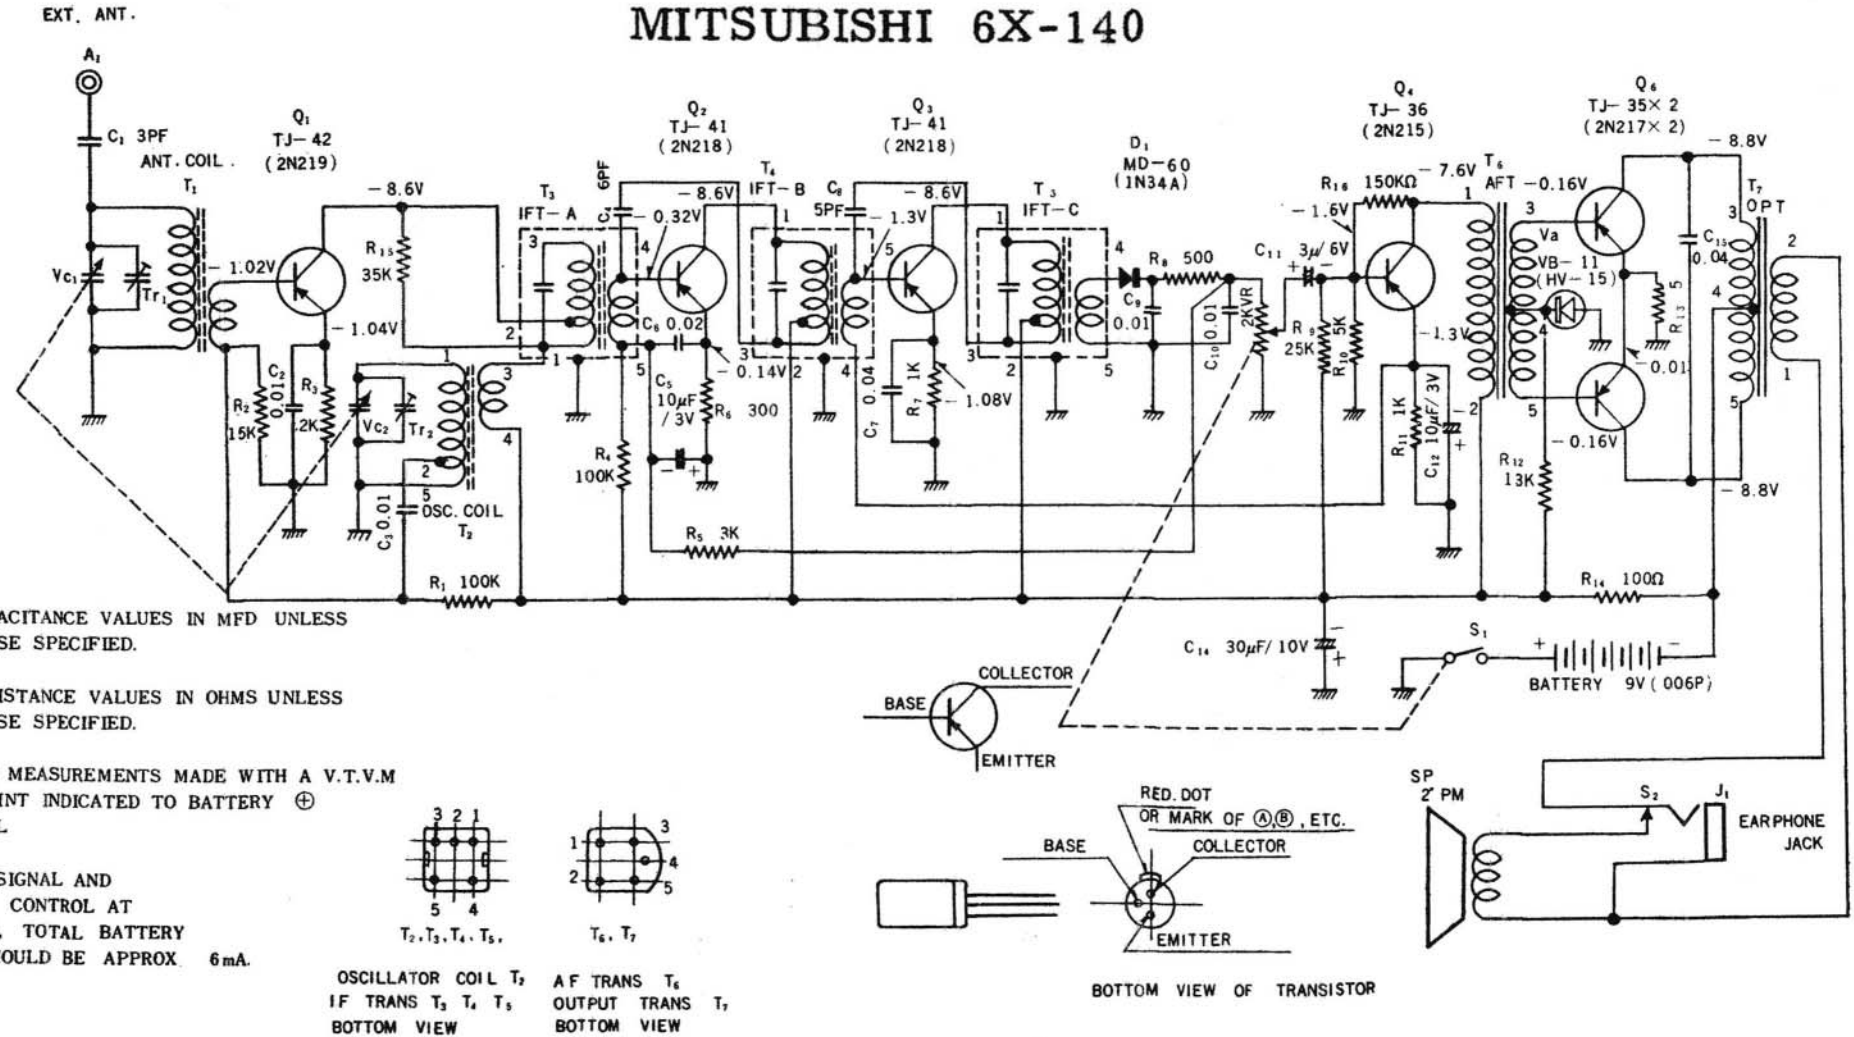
MITSUBISHI 6X-140

EXT. ANT.

$A_1$

$C_1$ 3PF

ANT. COIL

$T_1$

$V_{C1}$

$T_{r1}$

$Q_1$
TJ-42
(2N219)

-1.02V

-1.04V

-8.6V

$R_{15}$
35K

$R_2$
15K

$C_2$
0.01

$R_3$
2K

$V_{C2}$

$T_{r2}$

$C_3$ 0.01

OSC. COIL
$T_2$

$R_1$ 100K

$T_3$
IFT-A

6PF
$C_4$

-0.32V

-8.6V

$Q_2$
TJ-41
(2N218)

$C_6$ 0.02

$C_5$
10$\mu$F
/3V

$R_6$ 300

-0.14V

$R_4$
100K

$R_5$ 3K

$T_4$
IFT-B

$C_8$
5PF

-1.3V

-8.6V

$Q_3$
TJ-41
(2N218)

$C_7$ 0.04

$R_7$ 1K

-1.08V

$T_3$
IFT-C

$D_1$
MD-60
(1N34A)

$R_8$ 500

$C_9$
0.01

$C_{10}$ 0.01

2KVR

$C_{11}$ 3$\mu$/6V

$R_9$
25K

$R_{10}$ 5K

$R_{16}$ 150K$\Omega$

-1.6V

-7.6V

$Q_4$
TJ-36
(2N215)

-1.3V

$R_{11}$ 1K

$C_{12}$ 10$\mu$F/3V

$T_6$
AFT

-0.16V

Va

VB-11
(HV-15)

$Q_6$
TJ-35×2
(2N217×2)

$R_{13}$ 5

-0.01

-0.16V

$R_{12}$
13K

$C_{15}$
0.04

$T_7$
OPT

-8.8V

-8.8V

$R_{14}$ 100$\Omega$

$C_{14}$ 30$\mu$F/10V

$S_1$

BATTERY 9V (006P)

COLLECTOR
BASE
EMITTER

ACITANCE VALUES IN MFD UNLESS
SE SPECIFIED.

ISTANCE VALUES IN OHMS UNLESS
SE SPECIFIED.

MEASUREMENTS MADE WITH A V.T.V.M
INT INDICATED TO BATTERY ⊕
L

SIGNAL AND
CONTROL AT
, TOTAL BATTERY
OULD BE APPROX. 6mA.

$T_2$, $T_3$, $T_4$, $T_5$.

$T_6$, $T_7$

OSCILLATOR COIL $T_2$
IF TRANS $T_3$ $T_4$ $T_5$
BOTTOM VIEW

AF TRANS $T_6$
OUTPUT TRANS $T_7$
BOTTOM VIEW

RED. DOT
OR MARK OF Ⓐ,Ⓑ, ETC.
BASE
COLLECTOR
EMITTER

BOTTOM VIEW OF TRANSISTOR

SP
2" PM

$S_2$

$J_1$

EARPHONE
JACK